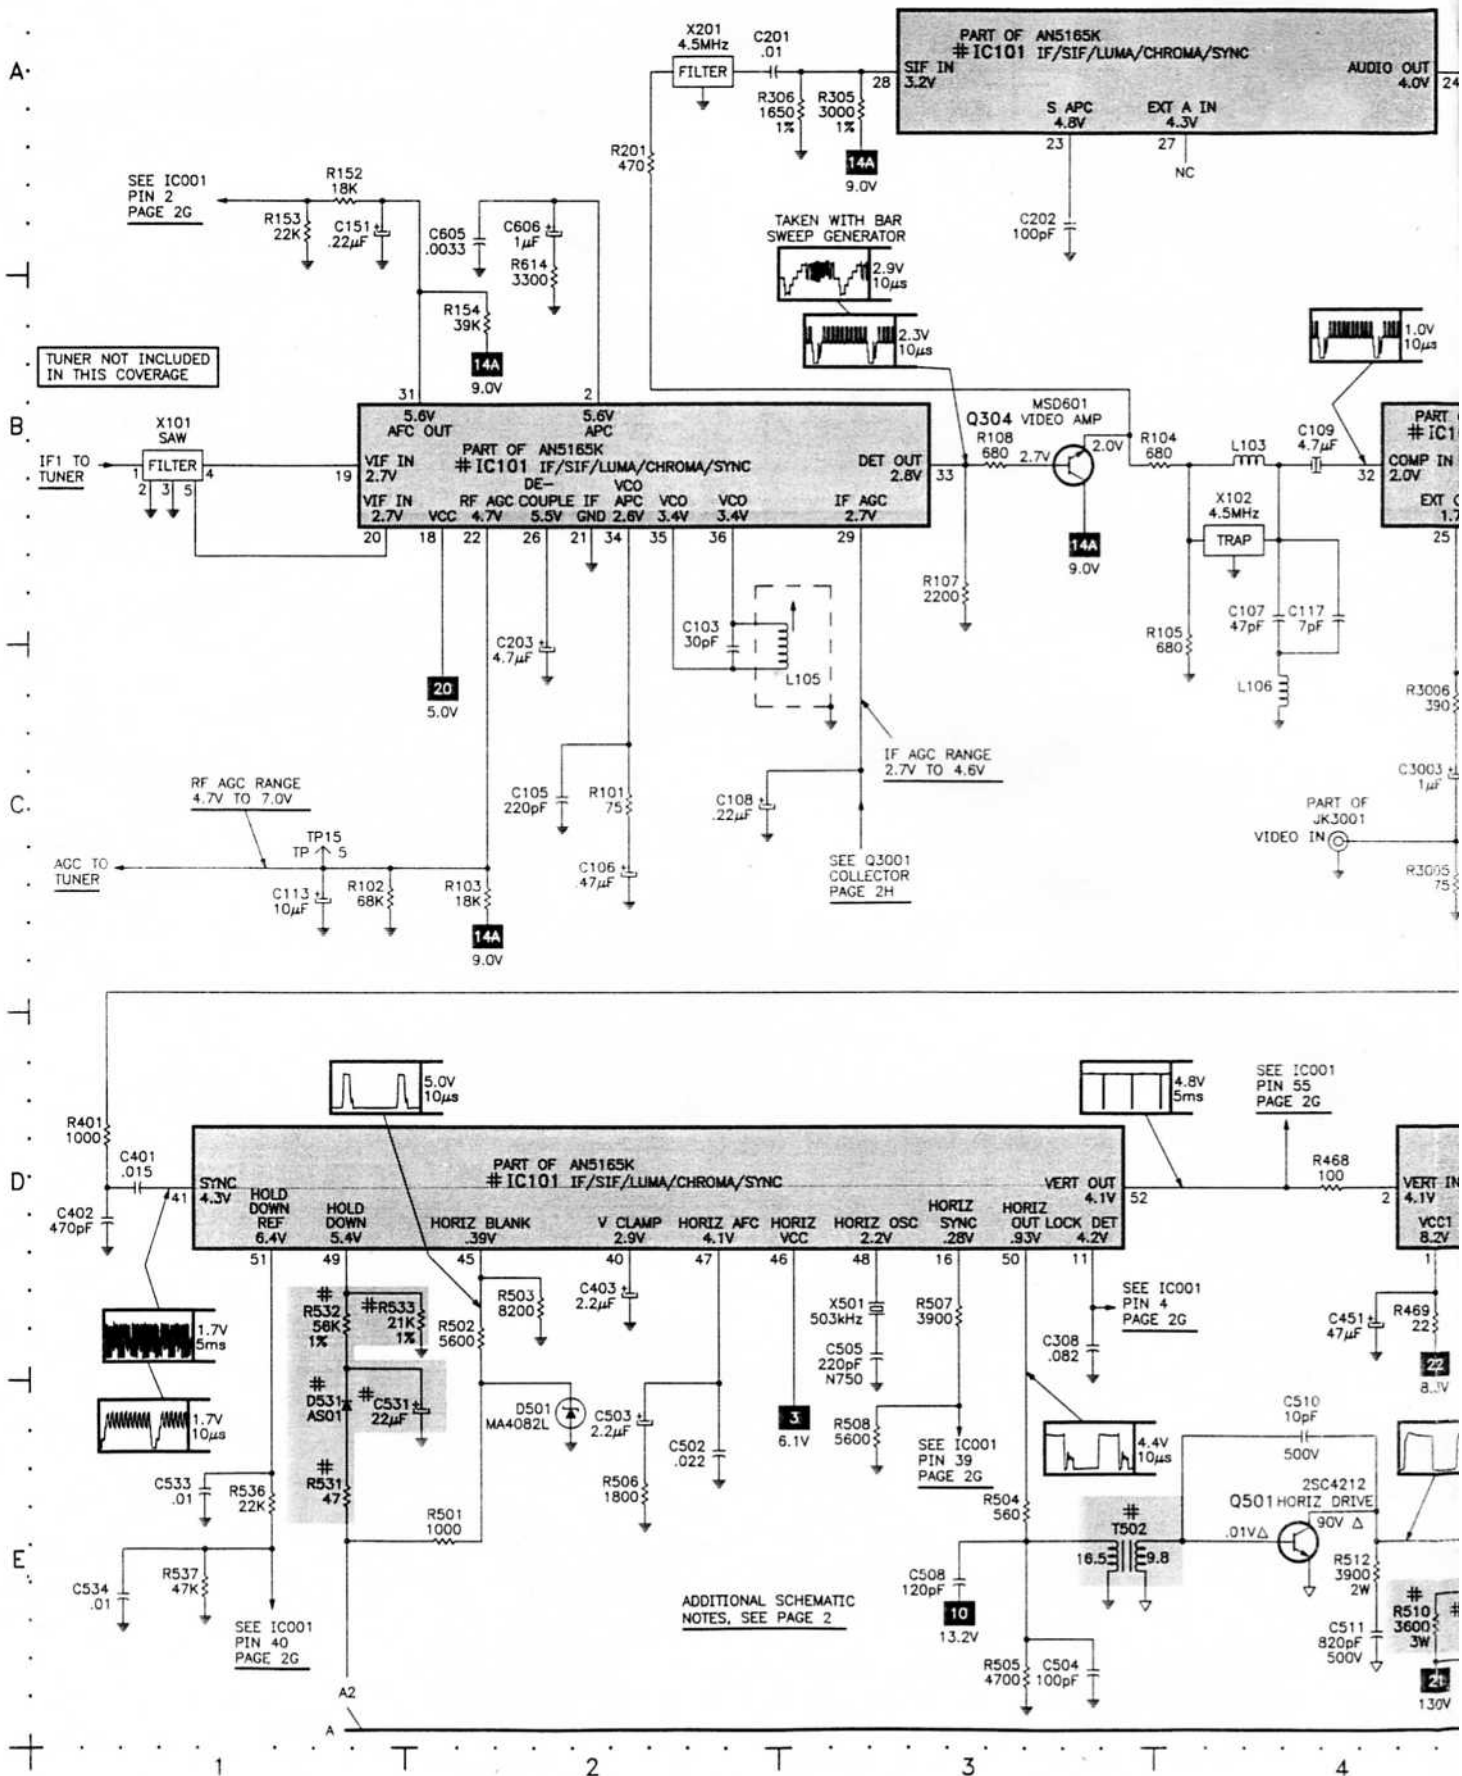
A
B
C
D
E

X201
4.5MHz
FILTER
C201
.01
R306
1650
1%
R305
3000
1%
28
PART OF AN5165K
# IC101 IF/SIF/LUMA/CHROMA/SYNC
SIF IN
3.2V
AUDIO OUT
4.0V
24
S APC
4.8V
EXT A IN
4.3V
23
27
NC
14A
9.0V
R201
470
C202
100pF

SEE IC001
PIN 2
PAGE 2G
R152
18K
R153
22K
C151
.22µF
C605
.0033
C606
1µF
R614
3300
TAKEN WITH BAR
SWEEP GENERATOR
2.9V
10µs
2.3V
10µs
R154
39K
14A
9.0V
1.0V
10µs
TUNER NOT INCLUDED
IN THIS COVERAGE

31
2
X101
SAW
IF1 TO
TUNER
FILTER
1 2 3 5 4
19
5.6V
AFC OUT
5.6V
APC
PART OF AN5165K
# IC101 IF/SIF/LUMA/CHROMA/SYNC
VIF IN
2.7V
VIF IN
2.7V
VCC
RF AGC
4.7V
DE-
COUPLE
5.5V
IF
GND
VCO
APC
2.6V
VCO
3.4V
VCO
3.4V
IF AGC
2.7V
DET OUT
2.8V
33
20 18 22 26 21 34 35 36 29
Q304
MSD601
VIDEO AMP
R108
680
2.7V
2.0V
R104
680
L103
C109
4.7µF
32
PART
# IC1
COMP IN
2.0V
EXT
25
X102
4.5MHz
TRAP
14A
9.0V
R107
2200
C103
30pF
L105
C203
4.7µF
20
5.0V
R105
680
C107
47pF
C117
7pF
L106
R3006
390
IF AGC RANGE
2.7V TO 4.6V
C3003
1µF
RF AGC RANGE
4.7V TO 7.0V
C105
220pF
R101
75
C108
.22µF
PART OF
JK3001
VIDEO IN
TP15
TP 5
AGC TO
TUNER
C113
10µF
R102
68K
R103
18K
C106
.47µF
SEE Q3001
COLLECTOR
PAGE 2H
R3005
75
14A
9.0V

5.0V
10µs
4.8V
5ms
SEE IC001
PIN 55
PAGE 2G
R401
1000
C401
.015
C402
470pF
41
PART OF AN5165K
# IC101 IF/SIF/LUMA/CHROMA/SYNC
SYNC
4.3V
HOLD
DOWN
REF
6.4V
HOLD
DOWN
5.4V
HORIZ BLANK
.39V
V CLAMP
2.9V
HORIZ AFC
4.1V
HORIZ
VCC
HORIZ OSC
2.2V
HORIZ
SYNC
.28V
HORIZ
OUT
.93V
LOCK DET
4.2V
VERT OUT
4.1V
52
R468
100
2
VERT IN
4.1V
VCC1
8.2V
1
51 49 45 40 47 46 48 16 50 11
1.7V
5ms
1.7V
10µs
#
R532
56K
1%
#R533
21K
1%
R502
5600
R503
8200
C403
2.2µF
X501
503kHz
R507
3900
SEE IC001
PIN 4
PAGE 2G
C308
.082
C451
47µF
R469
22
22
8.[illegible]V
#
D531
AS01
#C531
22µF
D501
MA4082L
C503
2.2µF
C502
.022
3
6.1V
C505
220pF
N750
R508
5600
SEE IC001
PIN 39
PAGE 2G
4.4V
10µs
C510
10pF
500V
C533
.01
R536
22K
#
R531
47
R506
1800
R501
1000
R504
560
#
T502
16.5
9.8
Q501
2SC4212
HORIZ DRIVE
90V Δ
.01VΔ
R512
3900
2W
C534
.01
R537
47K
SEE IC001
PIN 40
PAGE 2G
ADDITIONAL SCHEMATIC
NOTES, SEE PAGE 2
C508
120pF
10
13.2V
C511
820pF
500V
#
R510
3600
3W
2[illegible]
130V
R505
4700
C504
100pF
A2
A
1
2
3
4